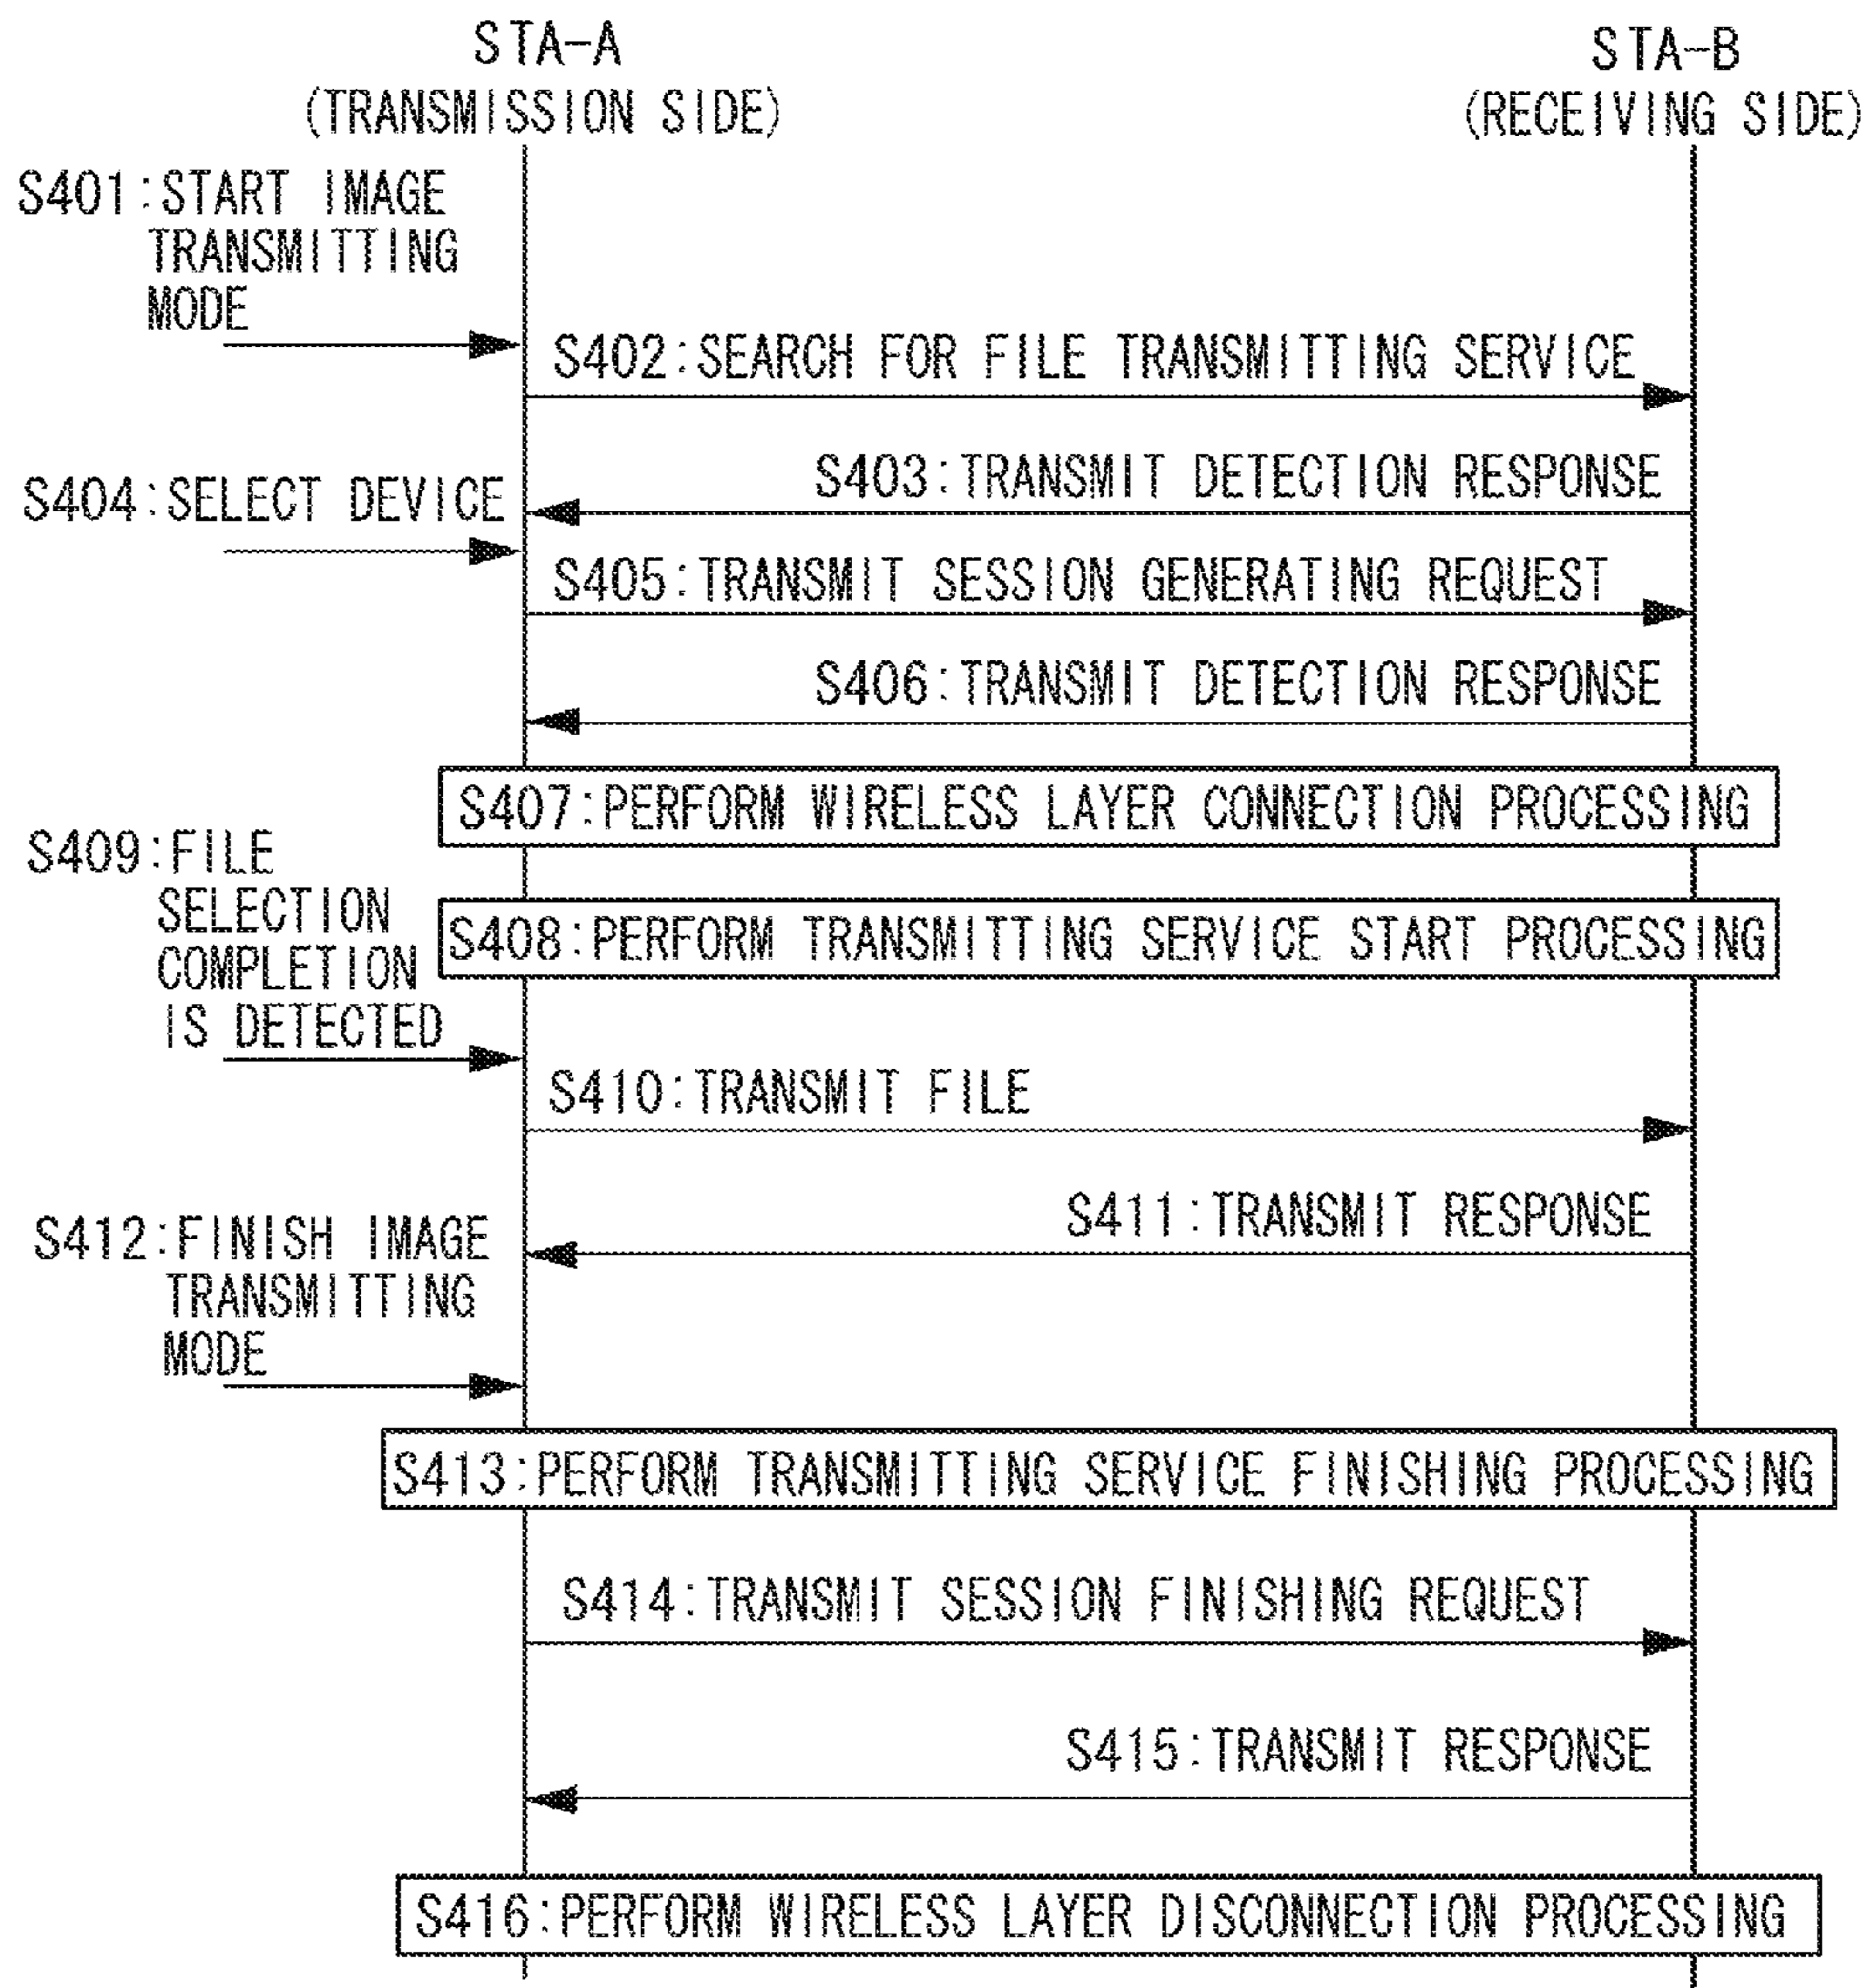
STA-A
(TRANSMISSION SIDE)

STA-B
(RECEIVING SIDE)

S401:START IMAGE TRANSMITTING MODE

S402:SEARCH FOR FILE TRANSMITTING SERVICE

S403:TRANSMIT DETECTION RESPONSE

S404:SELECT DEVICE

S405:TRANSMIT SESSION GENERATING REQUEST

S406:TRANSMIT DETECTION RESPONSE

S407:PERFORM WIRELESS LAYER CONNECTION PROCESSING

S409:FILE SELECTION COMPLETION IS DETECTED

S408:PERFORM TRANSMITTING SERVICE START PROCESSING

S410:TRANSMIT FILE

S411:TRANSMIT RESPONSE

S412:FINISH IMAGE TRANSMITTING MODE

S413:PERFORM TRANSMITTING SERVICE FINISHING PROCESSING

S414:TRANSMIT SESSION FINISHING REQUEST

S415:TRANSMIT RESPONSE

S416:PERFORM WIRELESS LAYER DISCONNECTION PROCESSING